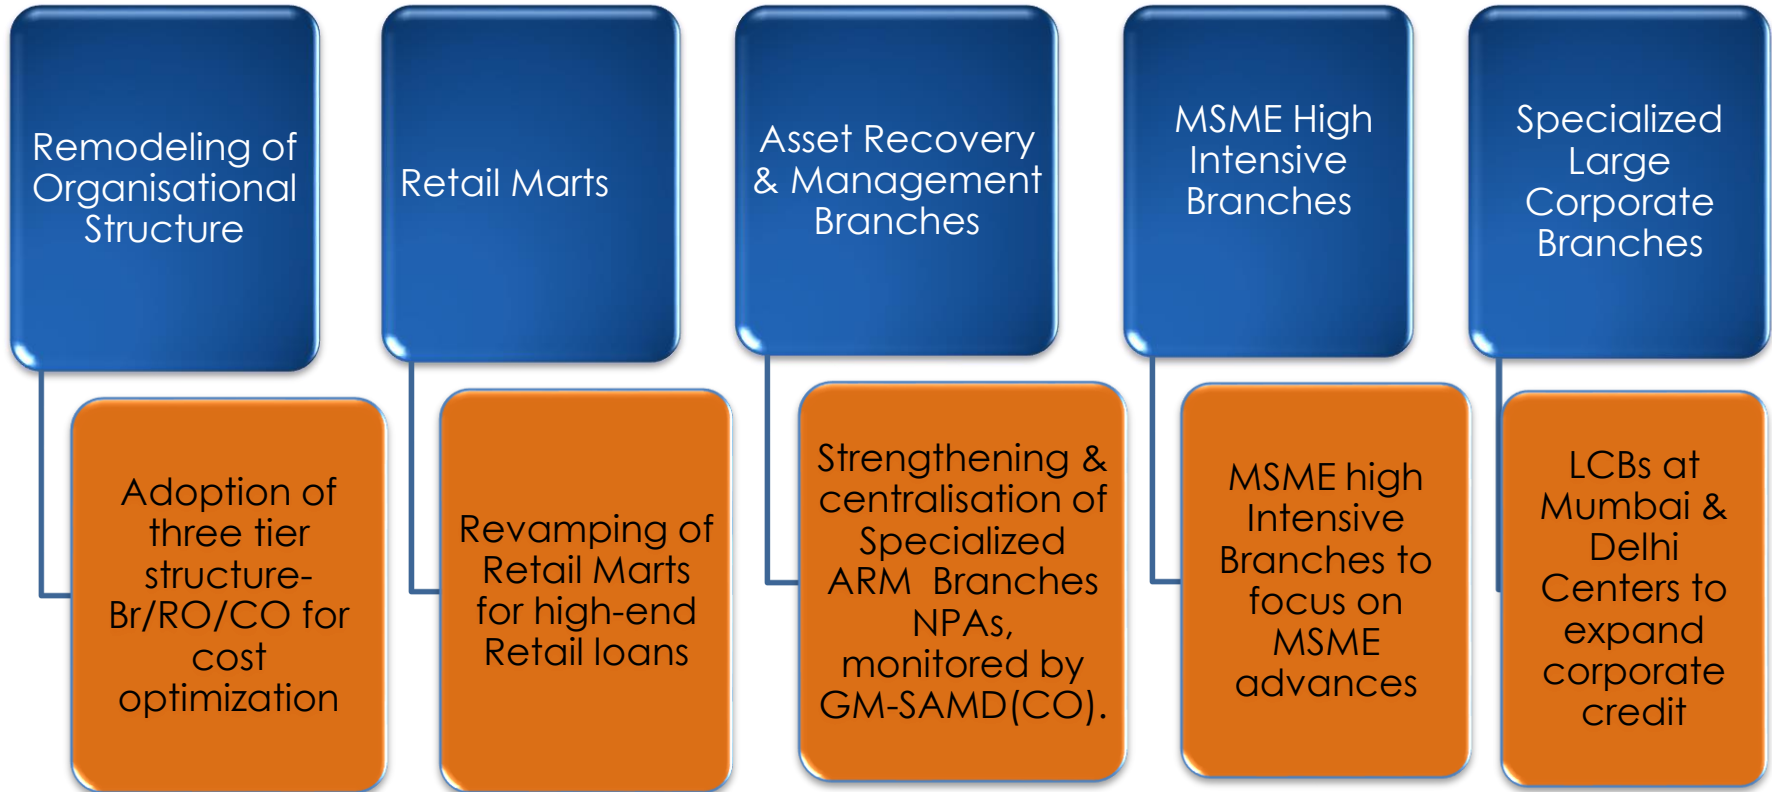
Remodeling of Organisational Structure

Adoption of three tier structure-Br/RO/CO for cost optimization

Retail Marts

Revamping of Retail Marts for high-end Retail loans

Asset Recovery & Management Branches

Strengthening & centralisation of Specialized ARM Branches NPAs, monitored by GM-SAMD(CO).

MSME High Intensive Branches

MSME high Intensive Branches to focus on MSME advances

Specialized Large Corporate Branches

LCBs at Mumbai & Delhi Centers to expand corporate credit